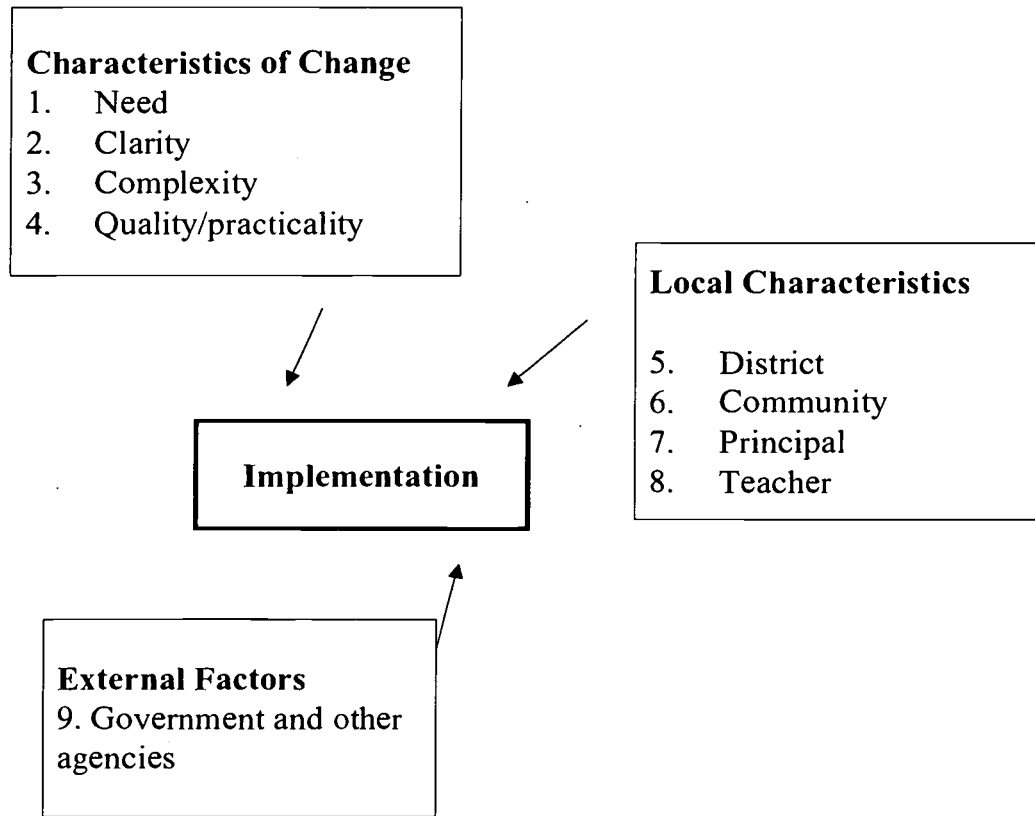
Characteristics of Change
1. Need
2. Clarity
3. Complexity
4. Quality/practicality

Local Characteristics

5. District
6. Community
7. Principal
8. Teacher

Implementation

External Factors
9. Government and other agencies